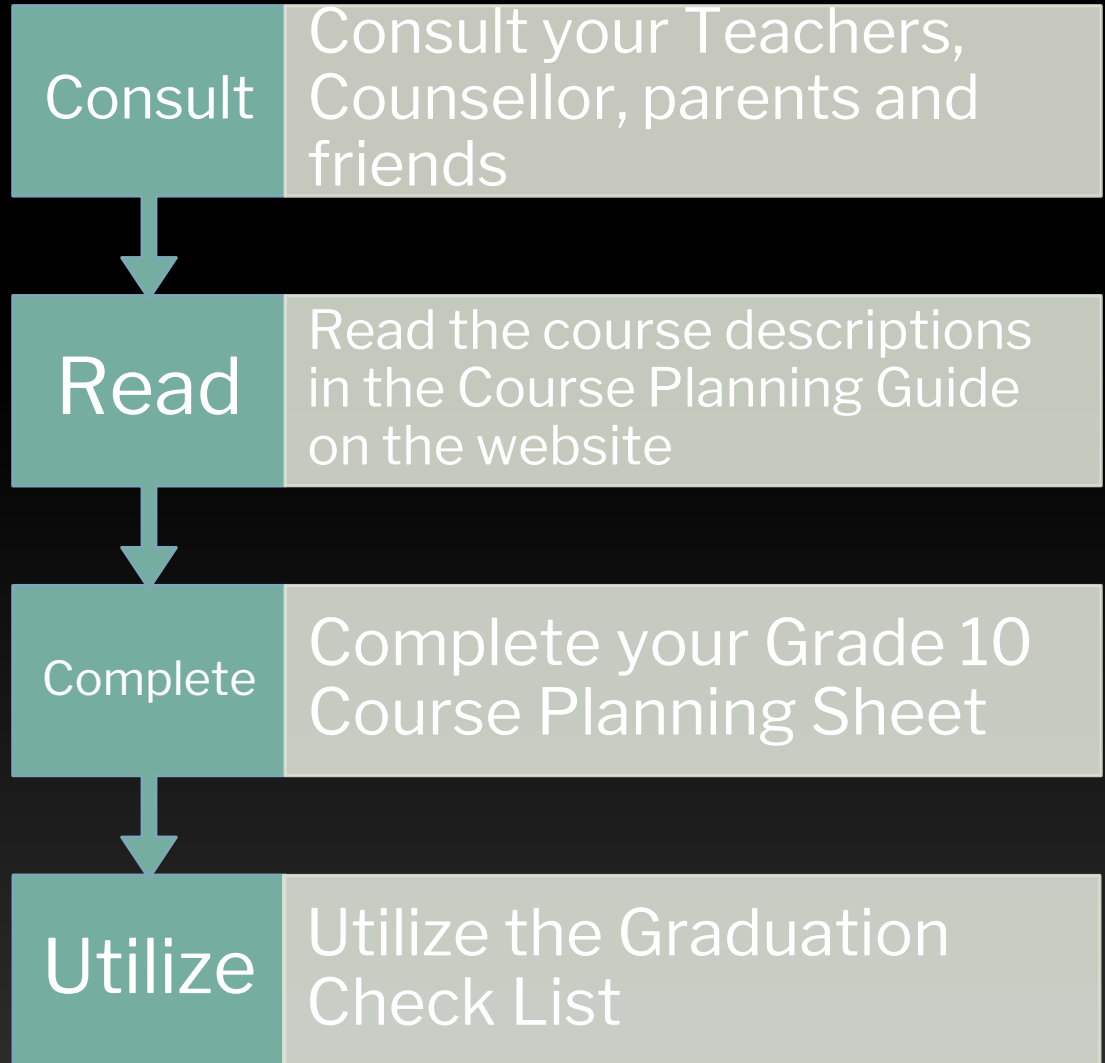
Consult

Consult your Teachers, Counsellor, parents and friends

Read

Read the course descriptions in the Course Planning Guide on the website

Complete

Complete your Grade 10 Course Planning Sheet

Utilize

Utilize the Graduation Check List